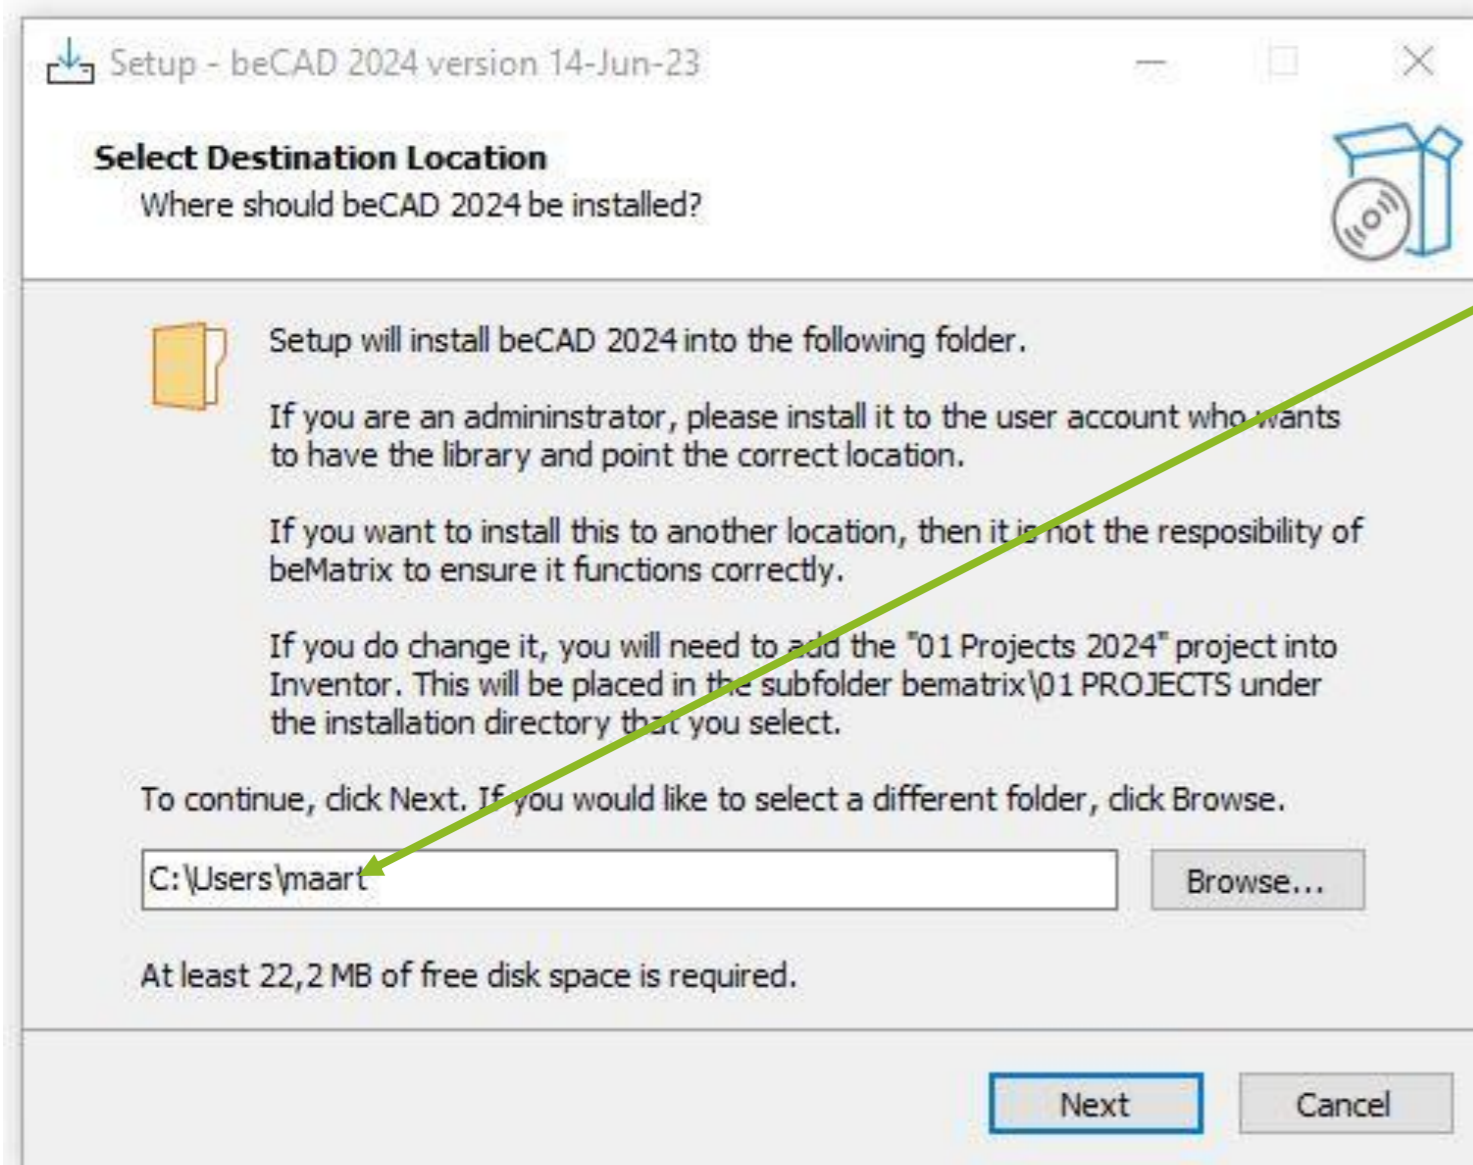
Setup - beCAD 2024 version 14-Jun-23

Select Destination Location
Where should beCAD 2024 be installed?

Setup will install beCAD 2024 into the following folder.

If you are an admininstrator, please install it to the user account who wants to have the library and point the correct location.

If you want to install this to another location, then it is not the resposibility of beMatrix to ensure it functions correctly.

If you do change it, you will need to add the "01 Projects 2024" project into Inventor. This will be placed in the subfolder bematrix\01 PROJECTS under the installation directory that you select.

To continue, click Next. If you would like to select a different folder, click Browse.

C:\Users\maart

Browse...

At least 22,2 MB of free disk space is required.

Next

Cancel